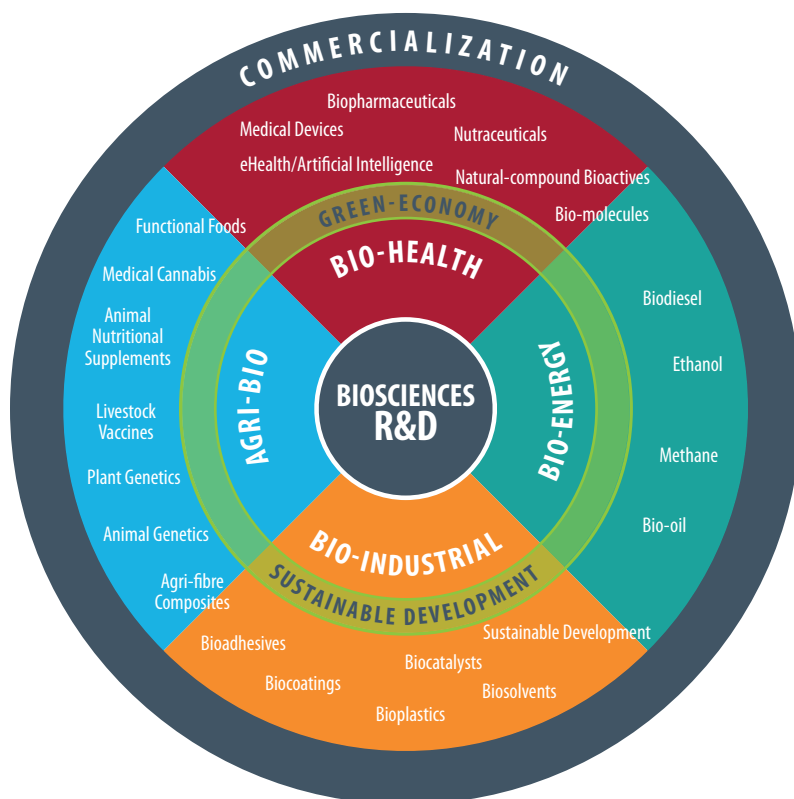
COMMERCIALIZATION

Biopharmaceuticals
Medical Devices
Nutraceuticals
eHealth/Artificial Intelligence
Natural-compound Bioactives
Bio-molecules

GREEN-ECONOMY

BIO-HEALTH

Functional Foods
Medical Cannabis
Animal Nutritional Supplements
Livestock Vaccines
Plant Genetics
Animal Genetics
Agri-fibre Composites

AGRI-BIO

BIOSCIENCES R&D

BIO-ENERGY

Biodiesel
Ethanol
Methane
Bio-oil

BIO-INDUSTRIAL

SUSTAINABLE DEVELOPMENT

Sustainable Development
Bioadhesives
Biocatalysts
Biocoatings
Biosolvents
Bioplastics